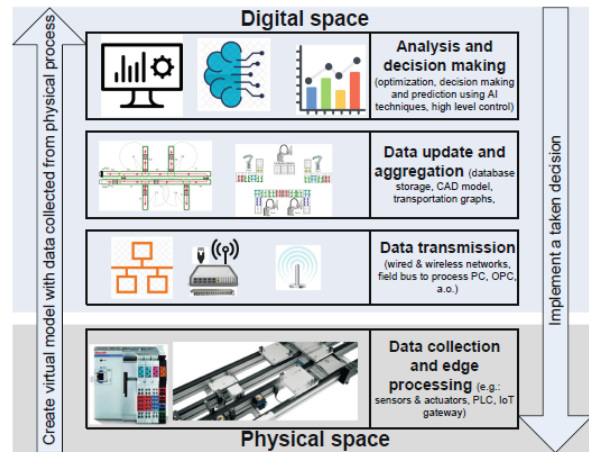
Digital space

Create virtual model with data collected from physical process

Analysis and decision making (optimization, decision making and prediction using AI techniques, high level control)

Data update and aggregation (database storage, CAD model, transportation graphs,

Data transmission (wired & wireless networks, field bus to process PC, OPC, a.o.)

Data collection and edge processing (e.g.: sensors & actuators, PLC, IoT gateway)

Implement a taken decision

Physical space